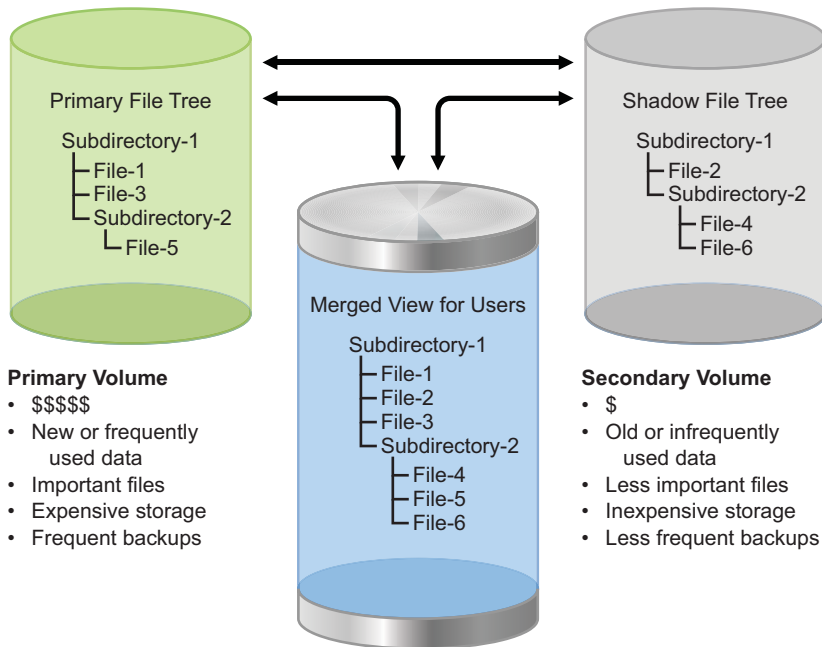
Primary File Tree

Subdirectory-1
File-1
File-3
Subdirectory-2
File-5

Shadow File Tree

Subdirectory-1
File-2
Subdirectory-2
File-4
File-6

Merged View for Users

Subdirectory-1
File-1
File-2
File-3
Subdirectory-2
File-4
File-5
File-6

**Primary Volume**
• \$\$\$\$\$
• New or frequently used data
• Important files
• Expensive storage
• Frequent backups

**Secondary Volume**
• \$
• Old or infrequently used data
• Less important files
• Inexpensive storage
• Less frequent backups